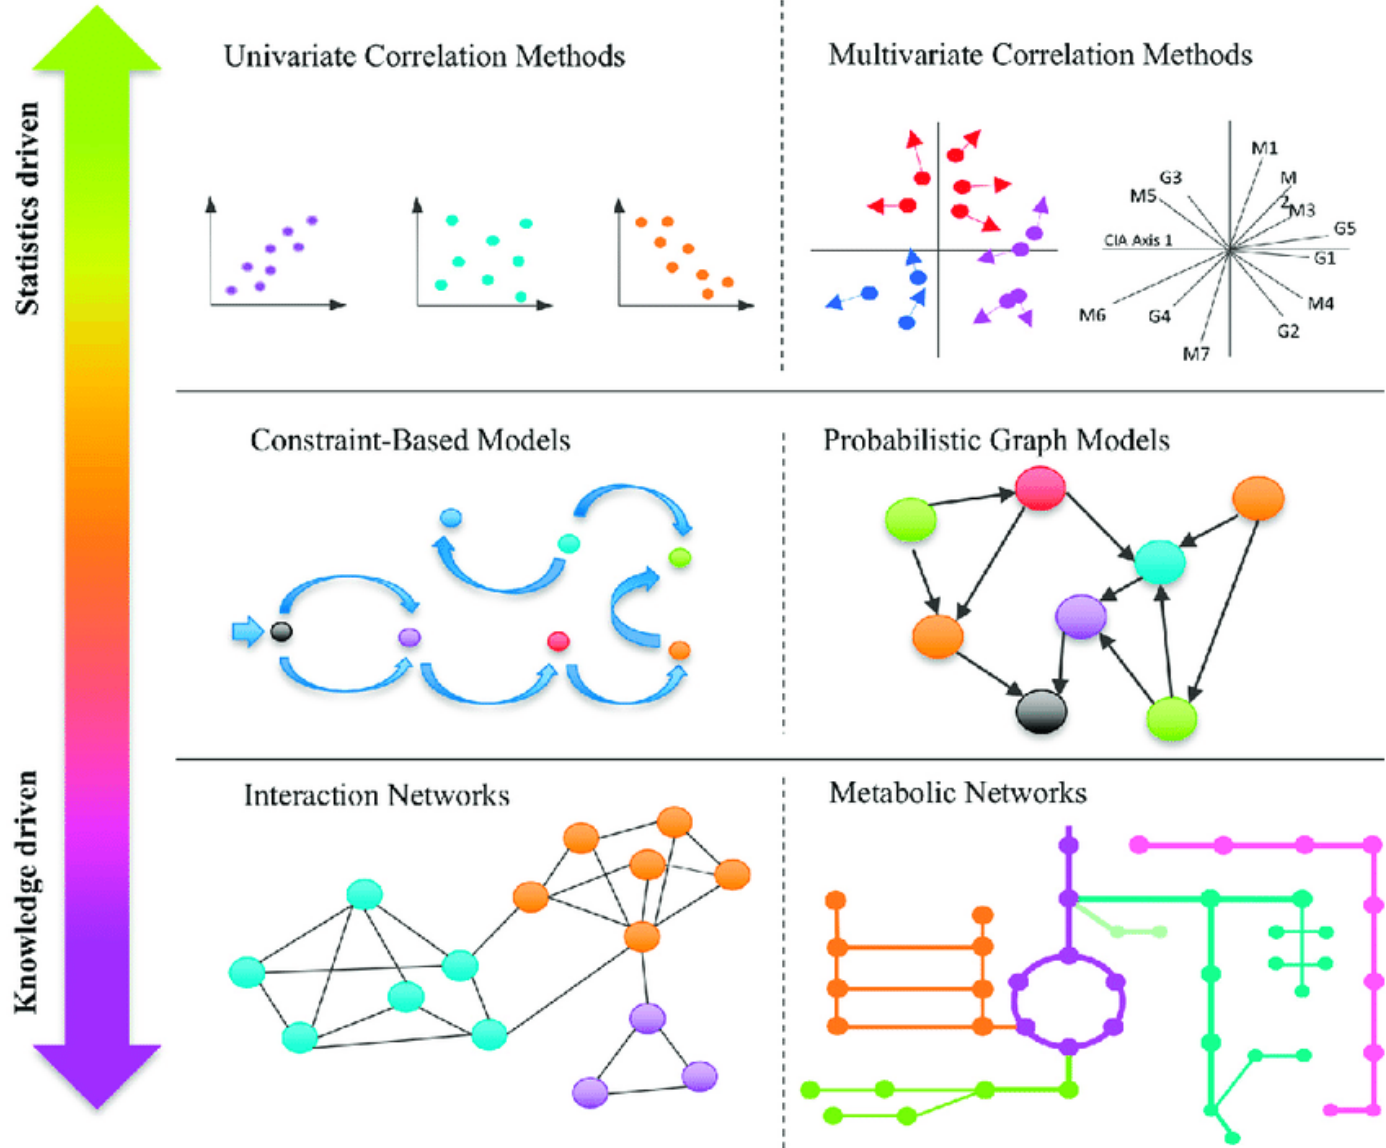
Statistics driven

Knowledge driven

Univariate Correlation Methods

Multivariate Correlation Methods

M1
G3
M
M5
2
M3
G5
CIA Axis 1
G1
M4
M6
G4
G2
M7

Constraint-Based Models

Probabilistic Graph Models

Interaction Networks

Metabolic Networks